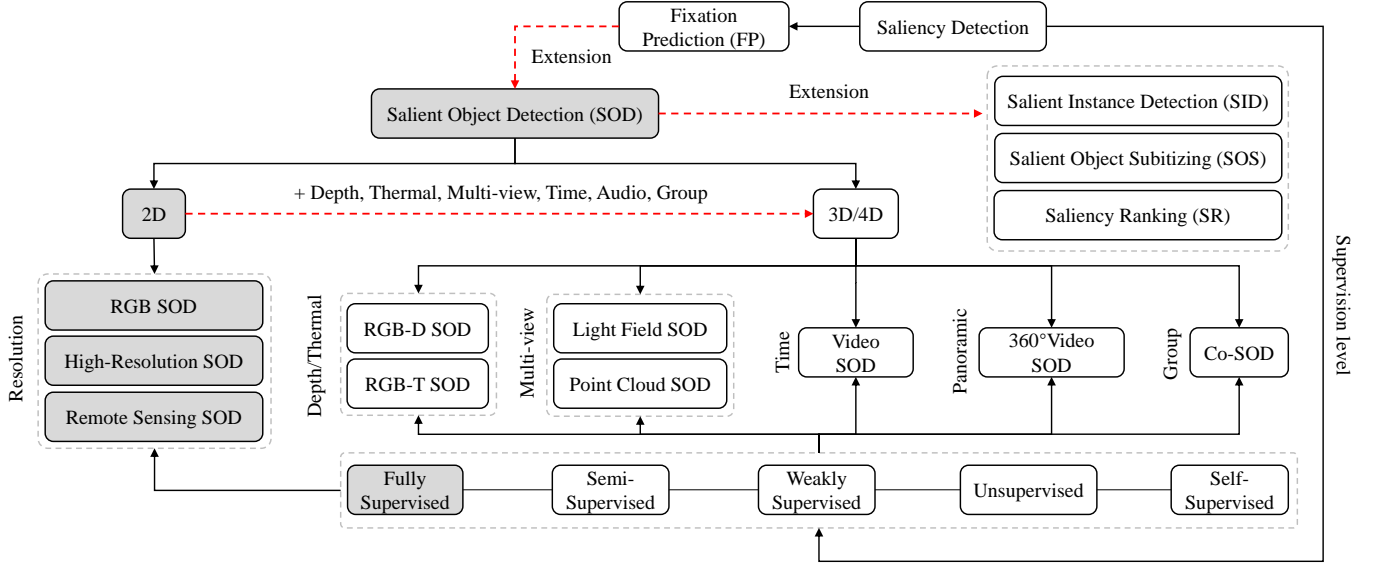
Fixation Prediction (FP)

Saliency Detection

Extension

Salient Object Detection (SOD)

Extension

Salient Instance Detection (SID)

Salient Object Subitizing (SOS)

Saliency Ranking (SR)

2D

+ Depth, Thermal, Multi-view, Time, Audio, Group

3D/4D

Supervision level

Resolution

RGB SOD

High-Resolution SOD

Remote Sensing SOD

Depth/Thermal

RGB-D SOD

RGB-T SOD

Multi-view

Light Field SOD

Point Cloud SOD

Time

Video SOD

Panoramic

360°Video SOD

Group

Co-SOD

Fully Supervised

Semi-Supervised

Weakly Supervised

Unsupervised

Self-Supervised